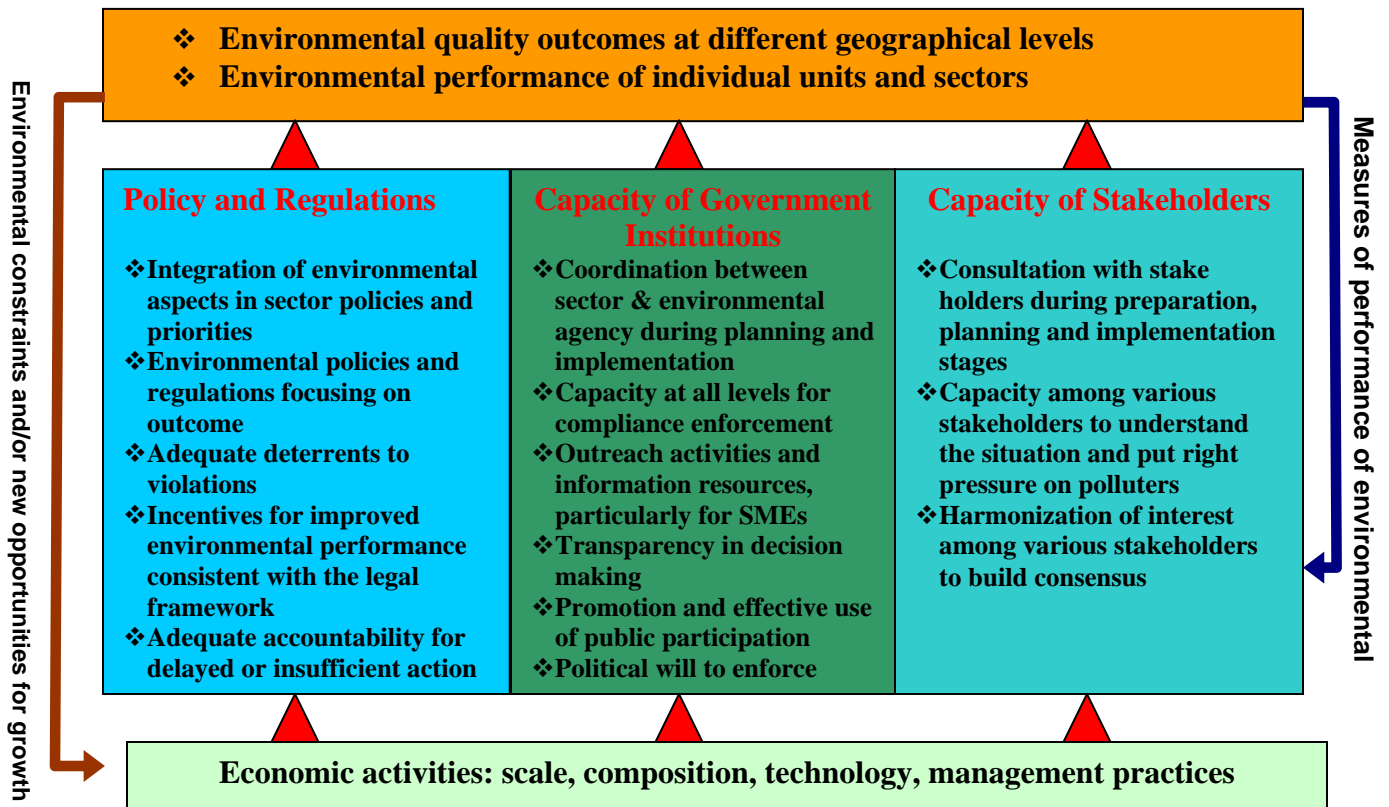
❖ Environmental quality outcomes at different geographical levels
❖ Environmental performance of individual units and sectors

Environmental constraints and/or new opportunities for growth

Measures of performance of environmental

Policy and Regulations

❖Integration of environmental aspects in sector policies and priorities
❖Environmental policies and regulations focusing on outcome
❖Adequate deterrents to violations
❖Incentives for improved environmental performance consistent with the legal framework
❖Adequate accountability for delayed or insufficient action

Capacity of Government Institutions

❖Coordination between sector & environmental agency during planning and implementation
❖Capacity at all levels for compliance enforcement
❖Outreach activities and information resources, particularly for SMEs
❖Transparency in decision making
❖Promotion and effective use of public participation
❖Political will to enforce

Capacity of Stakeholders

❖Consultation with stake holders during preparation, planning and implementation stages
❖Capacity among various stakeholders to understand the situation and put right pressure on polluters
❖Harmonization of interest among various stakeholders to build consensus

Economic activities: scale, composition, technology, management practices